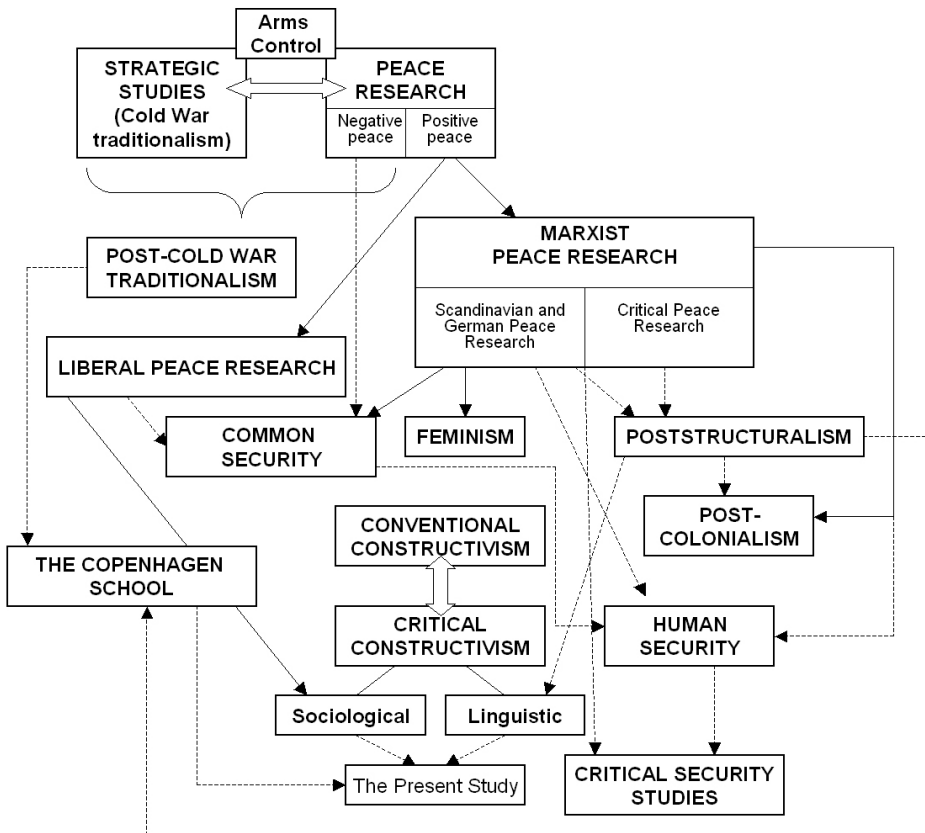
Arms Control

STRATEGIC STUDIES (Cold War traditionalism)

PEACE RESEARCH

Negative peace

Positive peace

POST-COLD WAR TRADITIONALISM

MARXIST PEACE RESEARCH

Scandinavian and German Peace Research

Critical Peace Research

LIBERAL PEACE RESEARCH

COMMON SECURITY

FEMINISM

POSTSTRUCTURALISM

POST-COLONIALISM

CONVENTIONAL CONSTRUCTIVISM

THE COPENHAGEN SCHOOL

CRITICAL CONSTRUCTIVISM

HUMAN SECURITY

Sociological

Linguistic

The Present Study

CRITICAL SECURITY STUDIES